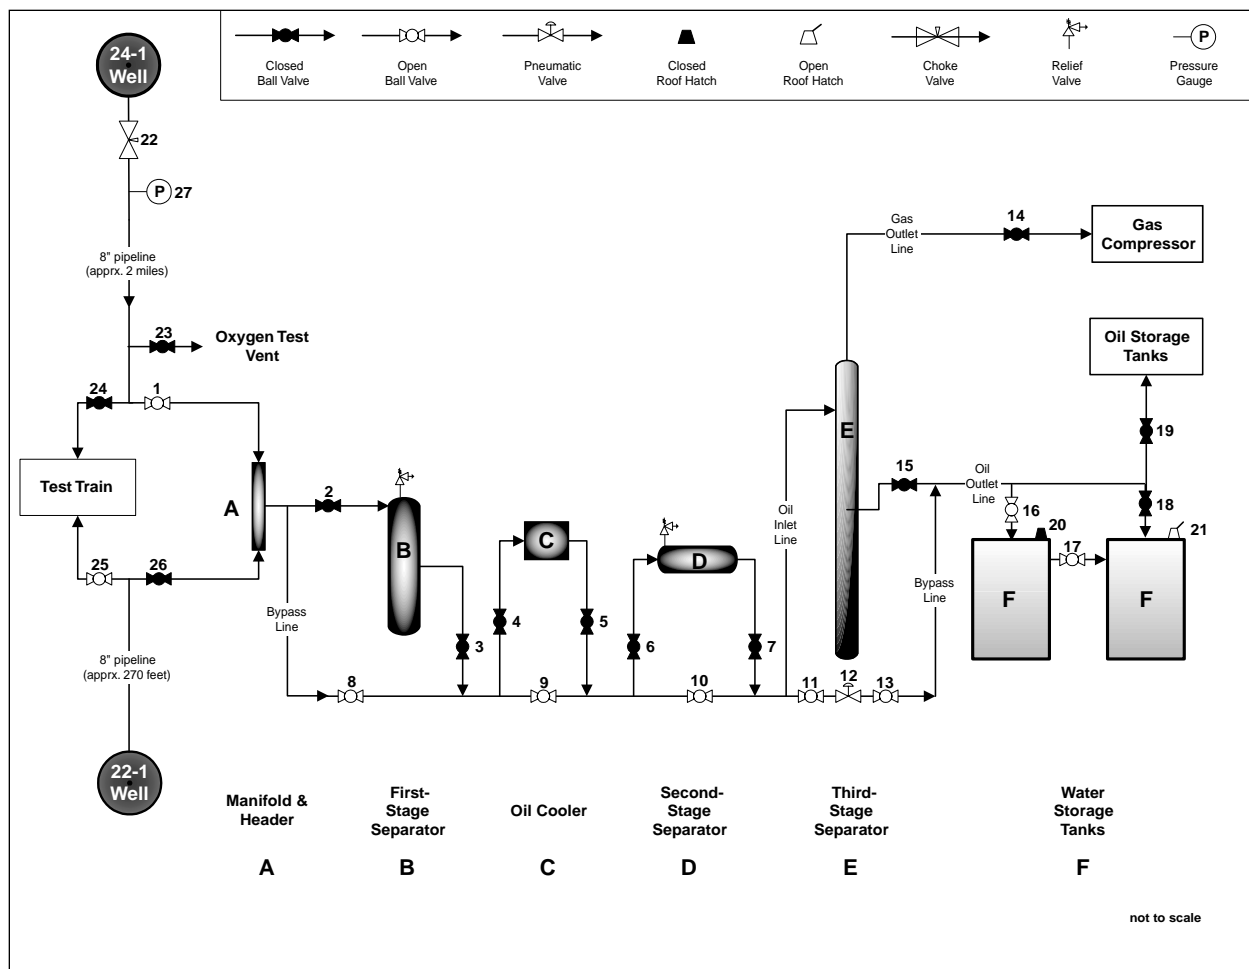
Closed Ball Valve
Open Ball Valve
Pneumatic Valve
Closed Roof Hatch
Open Roof Hatch
Choke Valve
Relief Valve
P
Pressure Gauge

24-1 Well
22
P 27
8" pipeline (apprx. 2 miles)
23
Oxygen Test Vent
24
1
Test Train
A
25
26
8" pipeline (apprx. 270 feet)
22-1 Well
2
B
Bypass Line
3
8
4
C
5
9
6
D
7
10
Gas Outlet Line
14
Gas Compressor
Oil Storage Tanks
E
Oil Inlet Line
15
Oil Outlet Line
19
18
16
20
17
21
F
F
Bypass Line
11
12
13

Manifold & Header
First-Stage Separator
Oil Cooler
Second-Stage Separator
Third-Stage Separator
Water Storage Tanks

A
B
C
D
E
F

not to scale